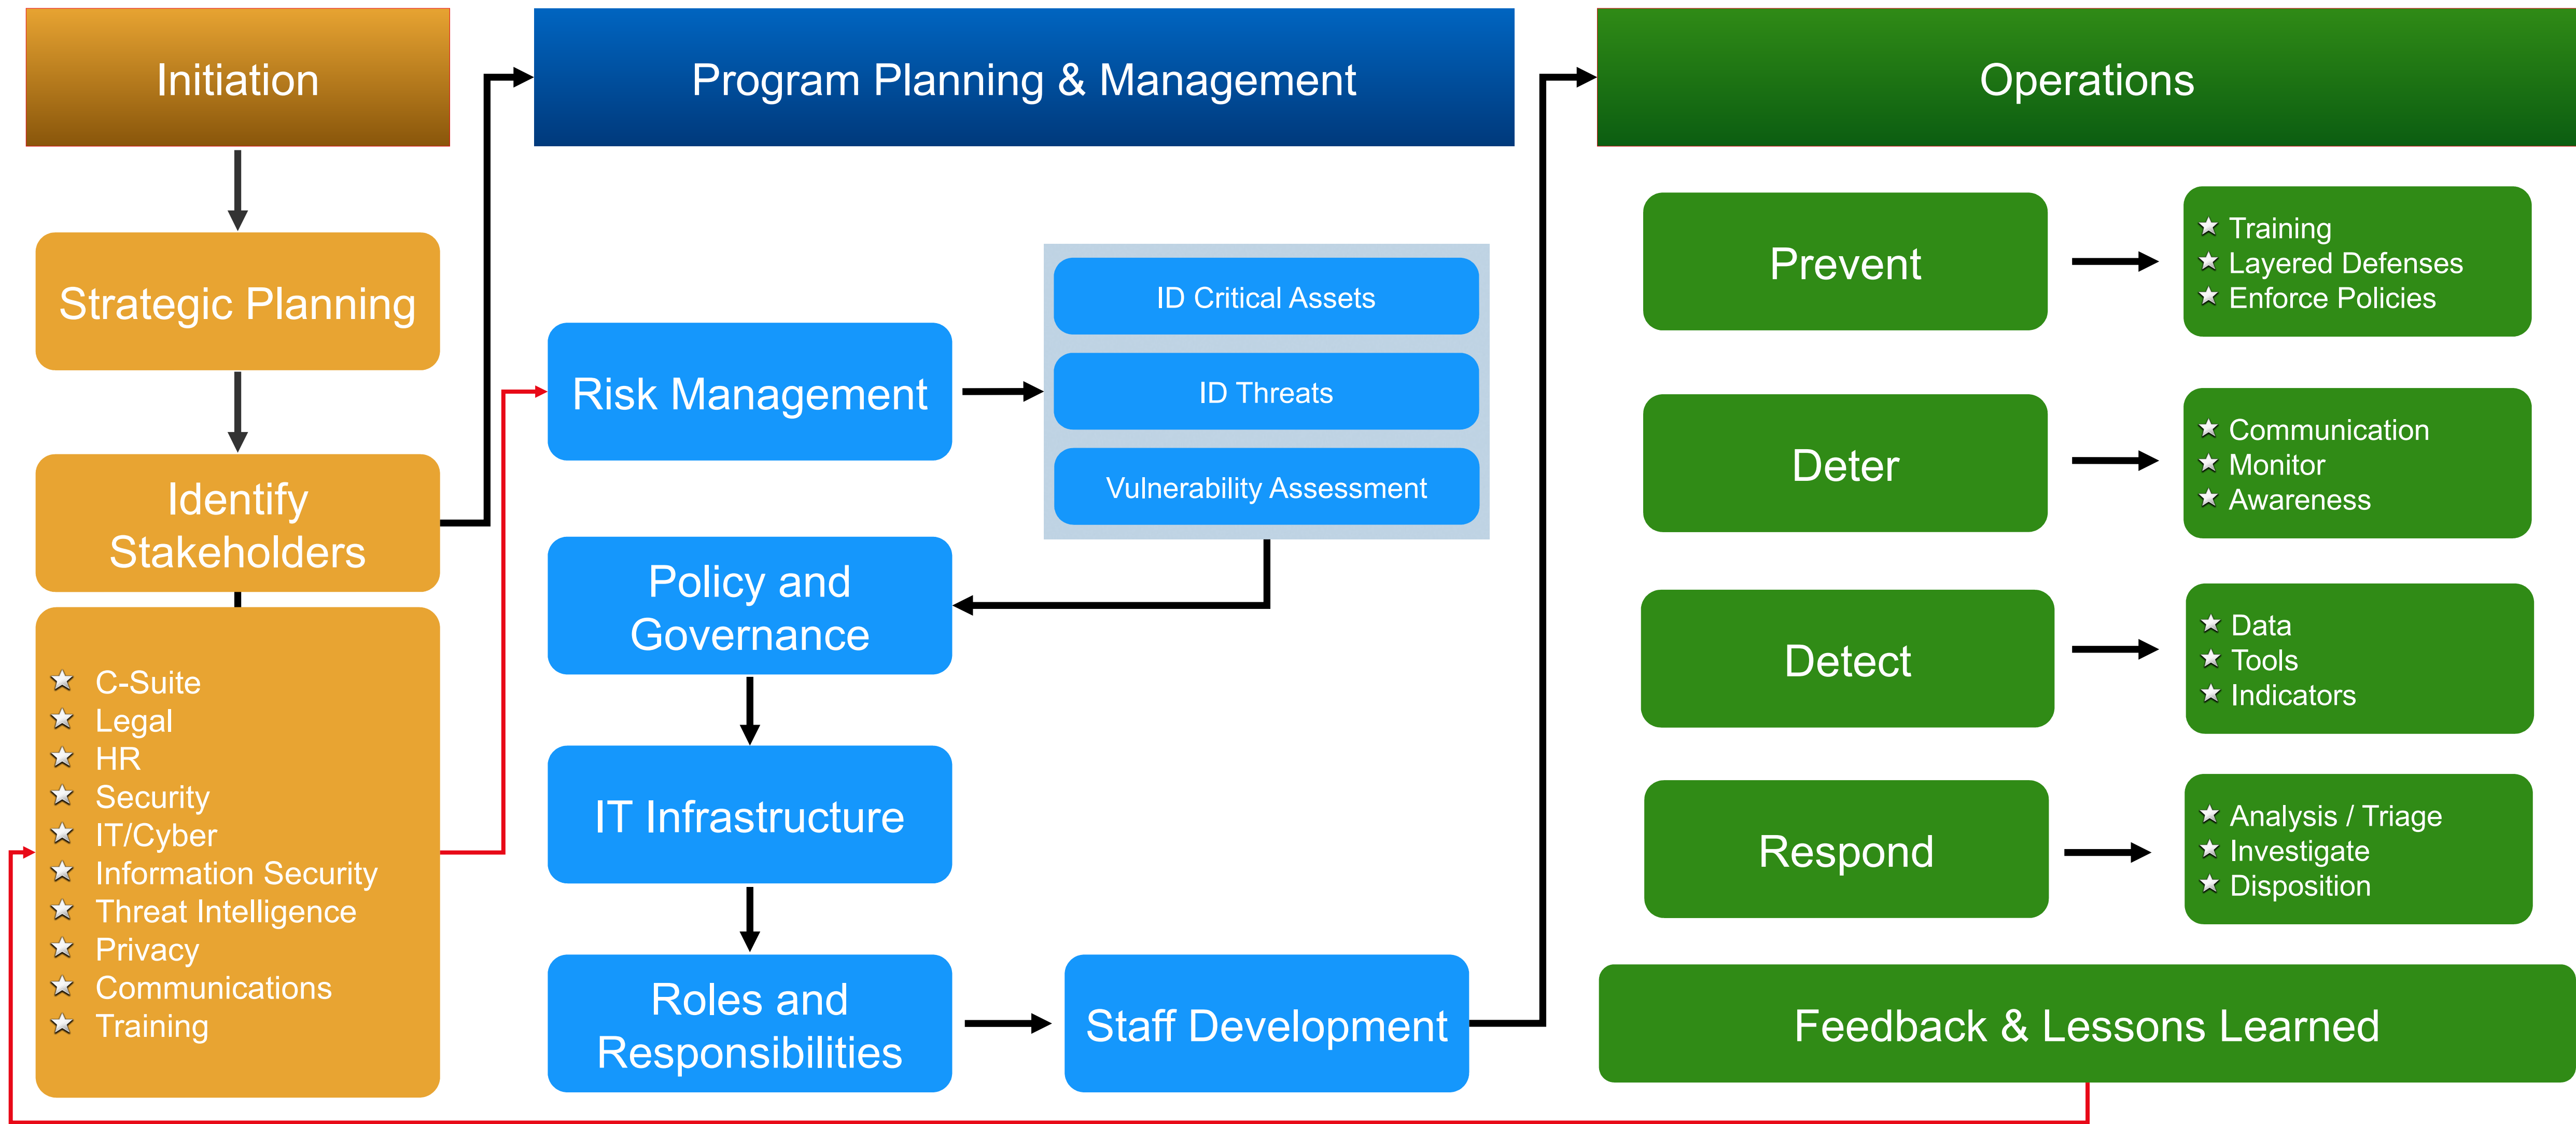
Initiation

Strategic Planning

Identify Stakeholders

☆ C-Suite
☆ Legal
☆ HR
☆ Security
☆ IT/Cyber
☆ Information Security
☆ Threat Intelligence
☆ Privacy
☆ Communications
☆ Training

Program Planning & Management

Risk Management

ID Critical Assets

ID Threats

Vulnerability Assessment

Policy and Governance

IT Infrastructure

Roles and Responsibilities

Staff Development

Operations

Prevent

★ Training
★ Layered Defenses
★ Enforce Policies

Deter

★ Communication
★ Monitor
★ Awareness

Detect

★ Data
★ Tools
★ Indicators

Respond

★ Analysis / Triage
★ Investigate
★ Disposition

Feedback & Lessons Learned